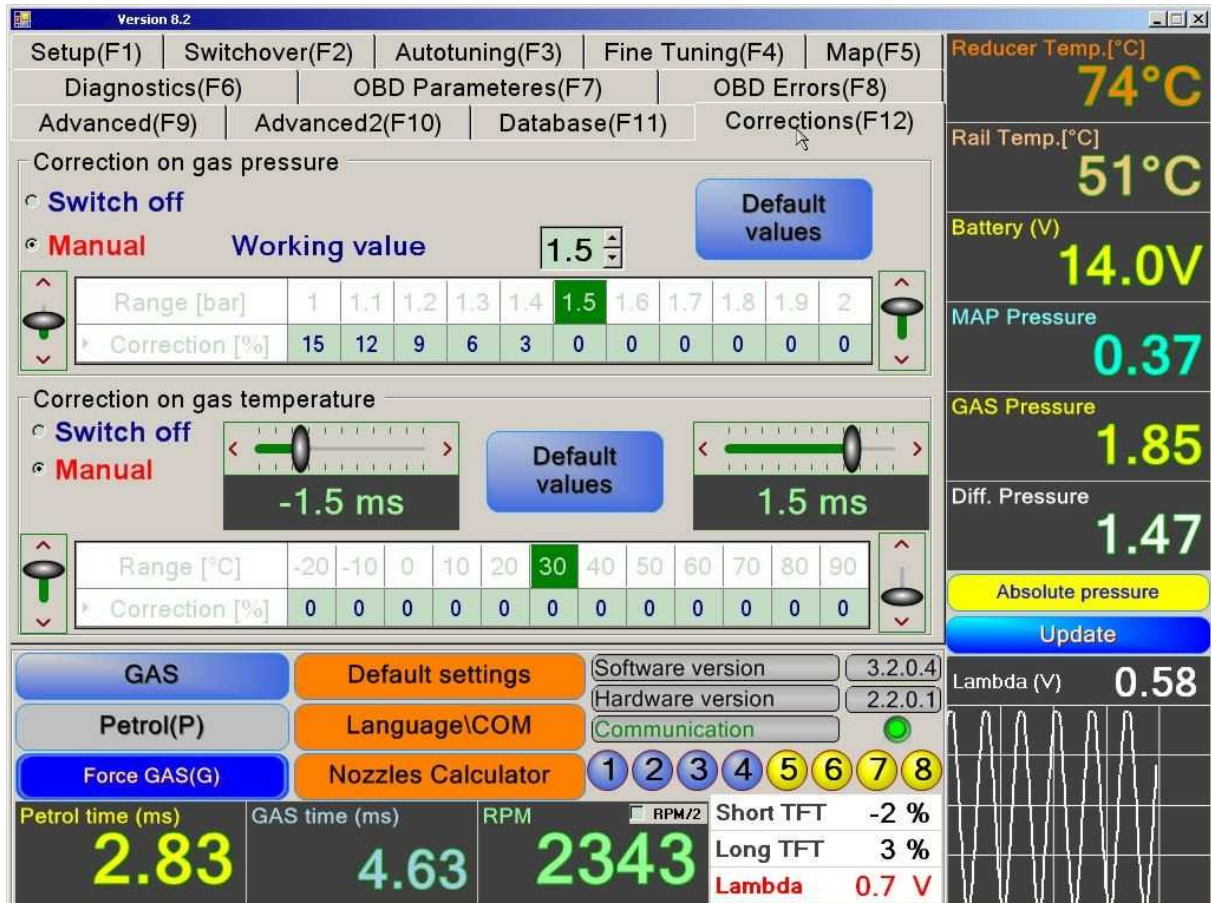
Version 8.2

Setup(F1) | Switchover(F2) | Autotuning(F3) | Fine Tuning(F4) | Map(F5)
Diagnostics(F6) | OBD Parameteres(F7) | OBD Errors(F8)
Advanced(F9) | Advanced2(F10) | Database(F11) | Corrections(F12)

Reducer Temp.[°C]
74°C
Rail Temp.[°C]
51°C
Battery (V)
14.0V
MAP Pressure
0.37
GAS Pressure
1.85
Diff. Pressure
1.47
Absolute pressure
Update
Lambda (V) 0.58

Correction on gas pressure
Switch off
Manual
Working value
1.5
Default values

| Range [bar] | 1 | 1.1 | 1.2 | 1.3 | 1.4 | 1.5 | 1.6 | 1.7 | 1.8 | 1.9 | 2 |
|---|---|---|---|---|---|---|---|---|---|---|---|
| Correction [%] | 15 | 12 | 9 | 6 | 3 | 0 | 0 | 0 | 0 | 0 | 0 |

Correction on gas temperature
Switch off
Manual
-1.5 ms
Default values
1.5 ms

| Range [°C] | -20 | -10 | 0 | 10 | 20 | 30 | 40 | 50 | 60 | 70 | 80 | 90 |
|---|---|---|---|---|---|---|---|---|---|---|---|---|
| Correction [%] | 0 | 0 | 0 | 0 | 0 | 0 | 0 | 0 | 0 | 0 | 0 | 0 |

GAS
Petrol(P)
Force GAS(G)
Default settings
Language\COM
Nozzles Calculator
Software version 3.2.0.4
Hardware version 2.2.0.1
Communication
1 2 3 4 5 6 7 8

Petrol time (ms)
2.83
GAS time (ms)
4.63
RPM
RPM/2
2343
Short TFT -2 %
Long TFT 3 %
Lambda 0.7 V